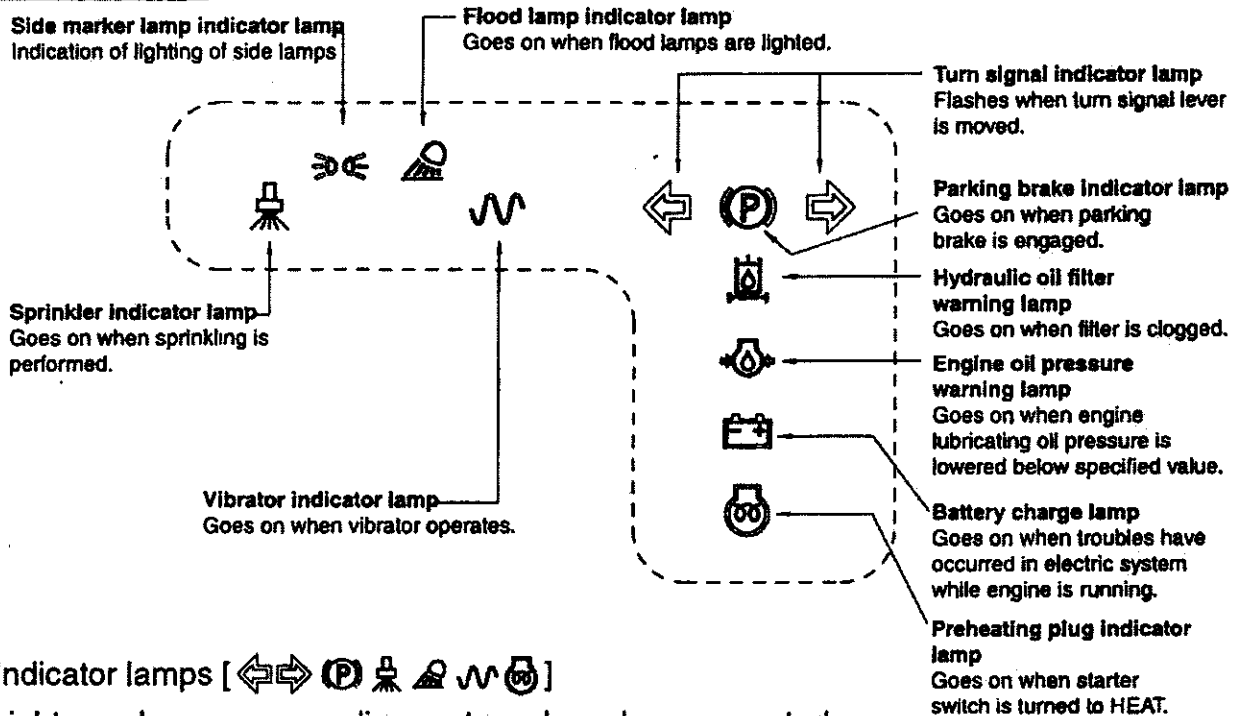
Side marker lamp indicator lamp
Indication of lighting of side lamps

Flood lamp indicator lamp
Goes on when flood lamps are lighted.

Turn signal indicator lamp
Flashes when turn signal lever is moved.

Parking brake indicator lamp
Goes on when parking brake is engaged.

Hydraulic oil filter warning lamp
Goes on when filter is clogged.

Sprinkler indicator lamp
Goes on when sprinkling is performed.

Engine oil pressure warning lamp
Goes on when engine lubricating oil pressure is lowered below specified value.

Vibrator indicator lamp
Goes on when vibrator operates.

Battery charge lamp
Goes on when troubles have occurred in electric system while engine is running.

Preheating plug indicator lamp
Goes on when starter switch is turned to HEAT.

ndicator lamps [ ]

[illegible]